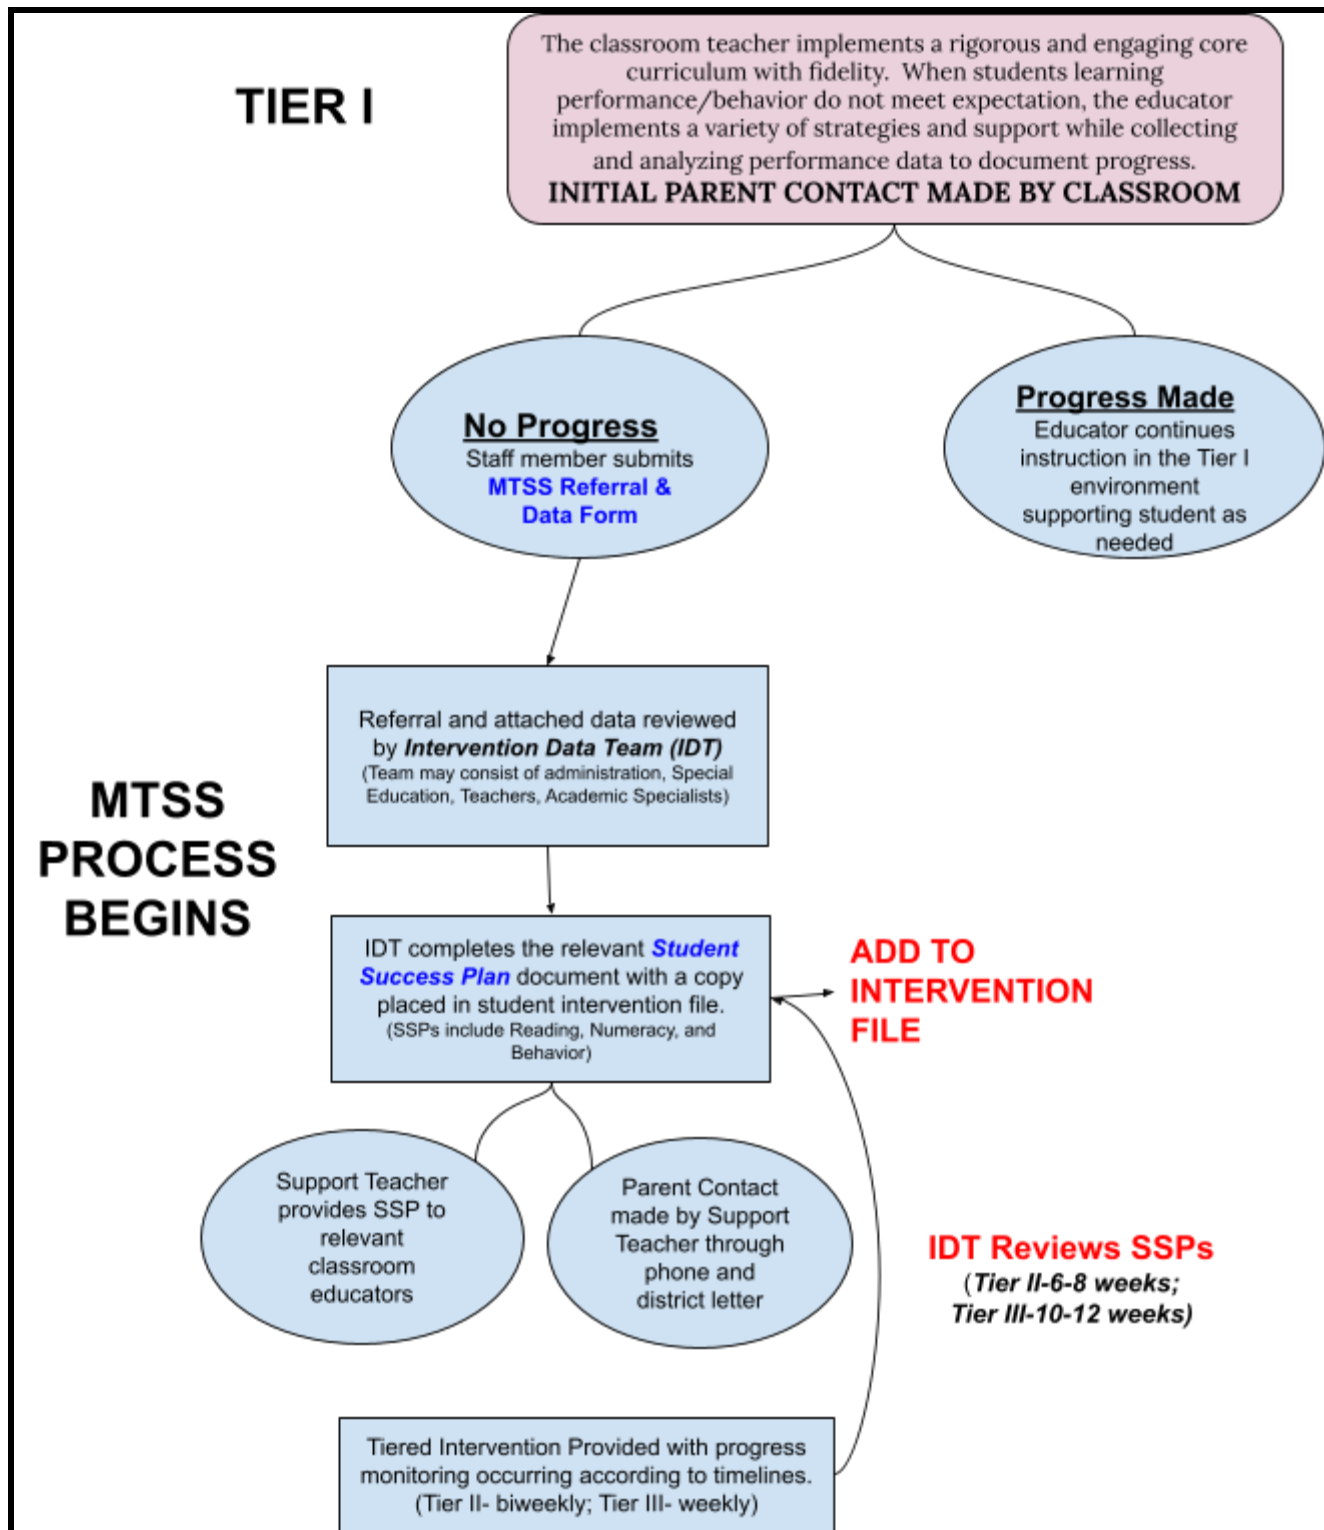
TIER I

The classroom teacher implements a rigorous and engaging core curriculum with fidelity. When students learning performance/behavior do not meet expectation, the educator implements a variety of strategies and support while collecting and analyzing performance data to document progress.
INITIAL PARENT CONTACT MADE BY CLASSROOM

No Progress
Staff member submits MTSS Referral & Data Form

Progress Made
Educator continues instruction in the Tier I environment supporting student as needed

Referral and attached data reviewed by Intervention Data Team (IDT)
(Team may consist of administration, Special Education, Teachers, Academic Specialists)

MTSS PROCESS BEGINS

IDT completes the relevant Student Success Plan document with a copy placed in student intervention file.
(SSPs include Reading, Numeracy, and Behavior)

ADD TO INTERVENTION FILE

Support Teacher provides SSP to relevant classroom educators

Parent Contact made by Support Teacher through phone and district letter

IDT Reviews SSPs
(Tier II-6-8 weeks; Tier III-10-12 weeks)

Tiered Intervention Provided with progress monitoring occurring according to timelines.
(Tier II- biweekly; Tier III- weekly)